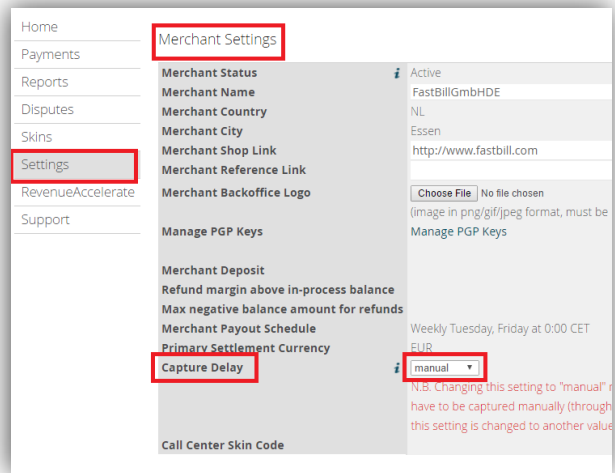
Home
Payments
Reports
Disputes
Skins
Settings
RevenueAccelerate
Support

Merchant Settings

| | |
|---|---|
| Merchant Status *i* | Active |
| Merchant Name | FastBillGmbHDE |
| Merchant Country | NL |
| Merchant City | Essen |
| Merchant Shop Link | http://www.fastbill.com |
| Merchant Reference Link | |
| Merchant Backoffice Logo | Choose File No file chosen (image in png/gif/jpeg format, must be |
| Manage PGP Keys | Manage PGP Keys |
| Merchant Deposit | |
| Refund margin above in-process balance | |
| Max negative balance amount for refunds | |
| Merchant Payout Schedule | Weekly Tuesday, Friday at 0:00 CET |
| Primary Settlement Currency | EUR |
| Capture Delay *i* | manual ▼ N.B. Changing this setting to "manual" r have to be captured manually (through this setting is changed to another value |
| Call Center Skin Code | |